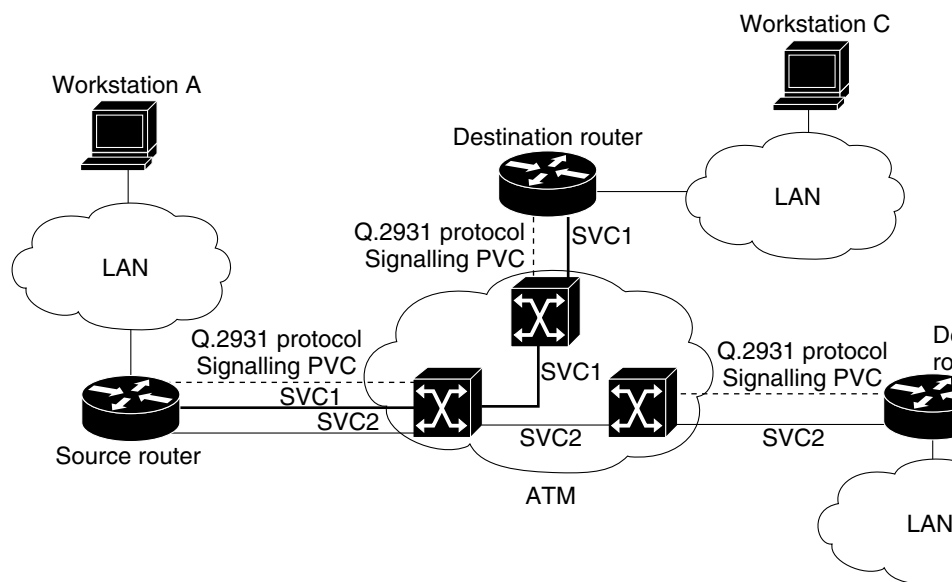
Workstation C

Workstation A

Destination router

LAN

Q.2931 protocol
Signalling PVC

SVC1

LAN

Q.2931 protocol
Signalling PVC

SVC1

Q.2931 protocol
Signalling PVC

De
ro

SVC1

SVC2

SVC2

SVC2

Source router

ATM

LAN